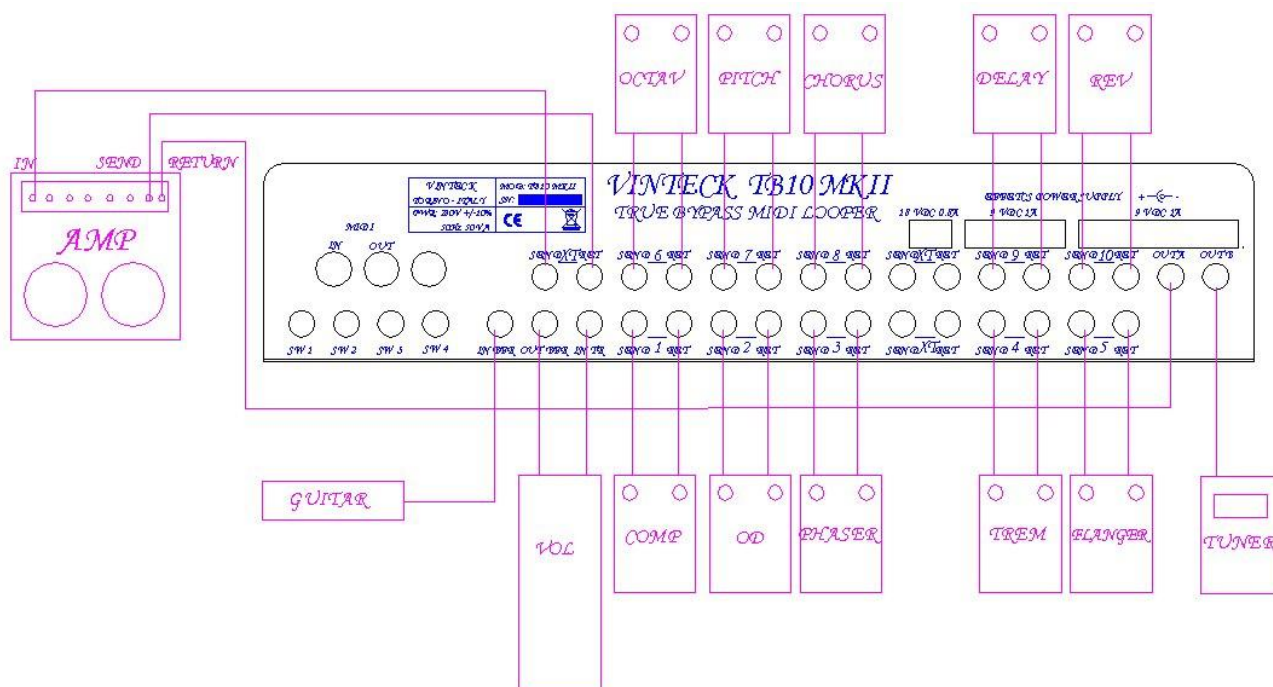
OCTAV
PITCH
CHORUS
DELAY
REV

IN SEND RETURN

AMP

VINTECK
TORINO - ITALY
PWR: 230V +/-10%
50Hz 50VA

MOD: TB10 MKII
SN:

CE

VINTECK TB10 MKII
TRUE BYPASS MIDI LOOPER

EFFECTS POWER SUPPLY
18 VDC 0.5A
9 VDC 1A
9 VDC 1A

MIDI
IN OUT

SEND XT RET
SEND 6 RET
SEND 7 RET
SEND 8 RET
SEND XT RET
SEND 9 RET
SEND 10 RET
OUT A
OUT B

SW 1
SW 2
SW 3
SW 4
IN VOL
OUT VOL
IN TR
SEND 1 RET
SEND 2 RET
SEND 3 RET
SEND XT RET
SEND 4 RET
SEND 5 RET

GUITAR
VOL
COMP
OD
PHASER
TREM
FLANGER
TUNER